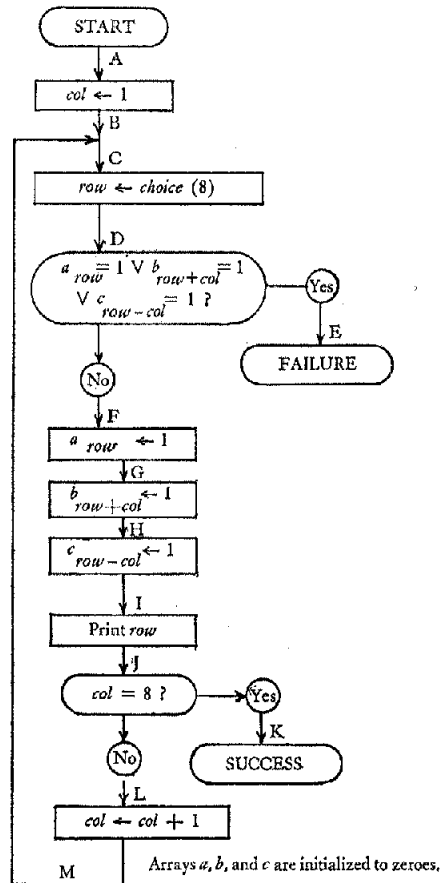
START

A

$col \leftarrow 1$

B

C

$row \leftarrow choice\ (8)$

D

$a_{row} = 1 \vee b_{row+col} = 1 \vee c_{row-col} = 1$ ?

Yes

E

FAILURE

No

F

$a_{row} \leftarrow 1$

G

$b_{row+col} \leftarrow 1$

H

$c_{row-col} \leftarrow 1$

I

Print $row$

J

$col = 8$ ?

Yes

K

SUCCESS

No

L

$col \leftarrow col + 1$

M

Arrays $a$, $b$, and $c$ are initialized to zeroes.